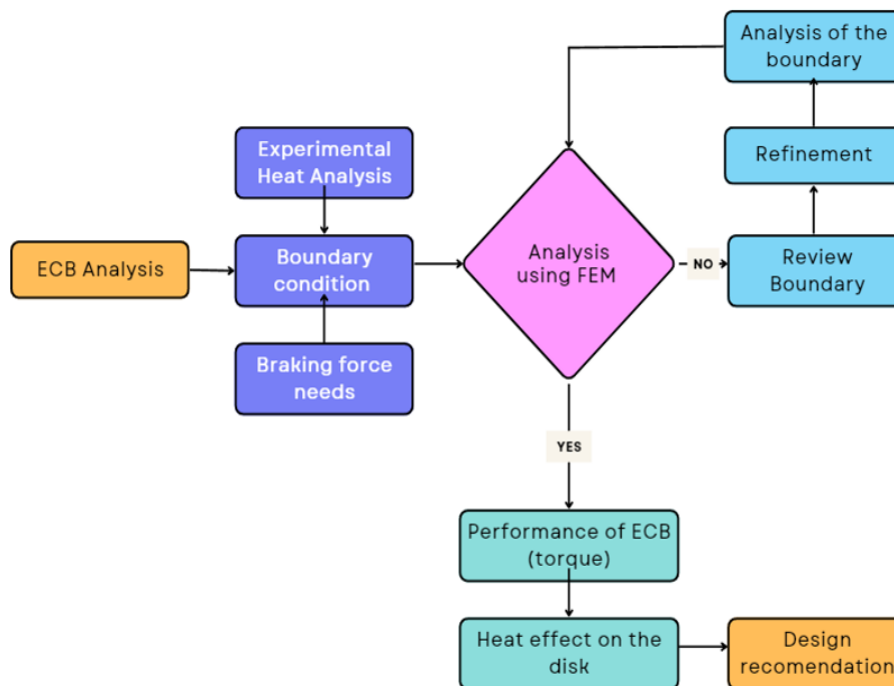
Analysis of the boundary

Refinement

Experimental Heat Analysis

ECB Analysis

Boundary condition

Analysis using FEM

NO

Review Boundary

Braking force needs

YES

Performance of ECB (torque)

Heat effect on the disk

Design recomendation